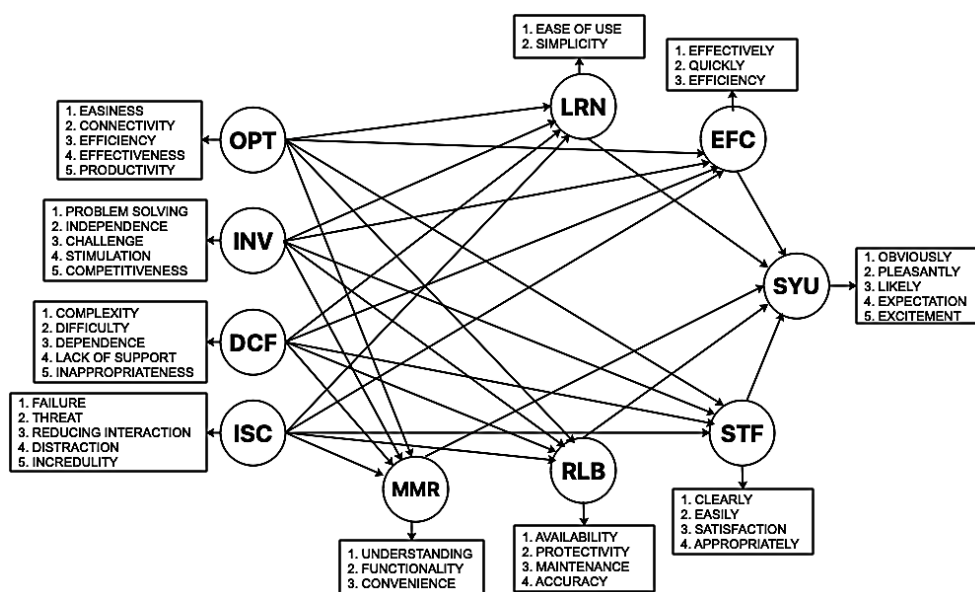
1. EASE OF USE
2. SIMPLICITY

LRN

1. EFFECTIVELY
2. QUICKLY
3. EFFICIENCY

EFC

1. EASINESS
2. CONNECTIVITY
3. EFFICIENCY
4. EFFECTIVENESS
5. PRODUCTIVITY

OPT

1. PROBLEM SOLVING
2. INDEPENDENCE
3. CHALLENGE
4. STIMULATION
5. COMPETITIVENESS

INV

SYU

1. OBVIOUSLY
2. PLEASANTLY
3. LIKELY
4. EXPECTATION
5. EXCITEMENT

1. COMPLEXITY
2. DIFFICULTY
3. DEPENDENCE
4. LACK OF SUPPORT
5. INAPPROPRIATENESS

DCF

1. FAILURE
2. THREAT
3. REDUCING INTERACTION
4. DISTRACTION
5. INCREDULITY

ISC

STF

MMR

RLB

1. CLEARLY
2. EASILY
3. SATISFACTION
4. APPROPRIATELY

1. AVAILABILITY
2. PROTECTIVITY
3. MAINTENANCE
4. ACCURACY

1. UNDERSTANDING
2. FUNCTIONALITY
3. CONVENIENCE